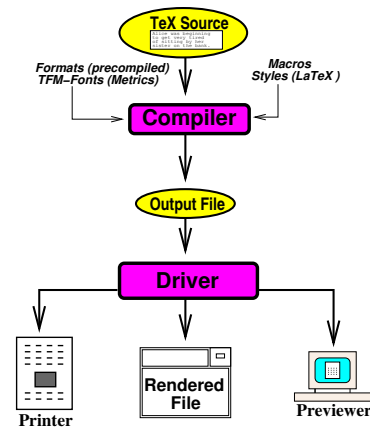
TeX Source

Alice was beginning to get very tired of sitting by her sister on the bank...

Formats (precompiled) TFM–Fonts (Metrics)

Macros Styles (LaTeX )

Compiler

Output File

Driver

Printer

Rendered File

Previewer